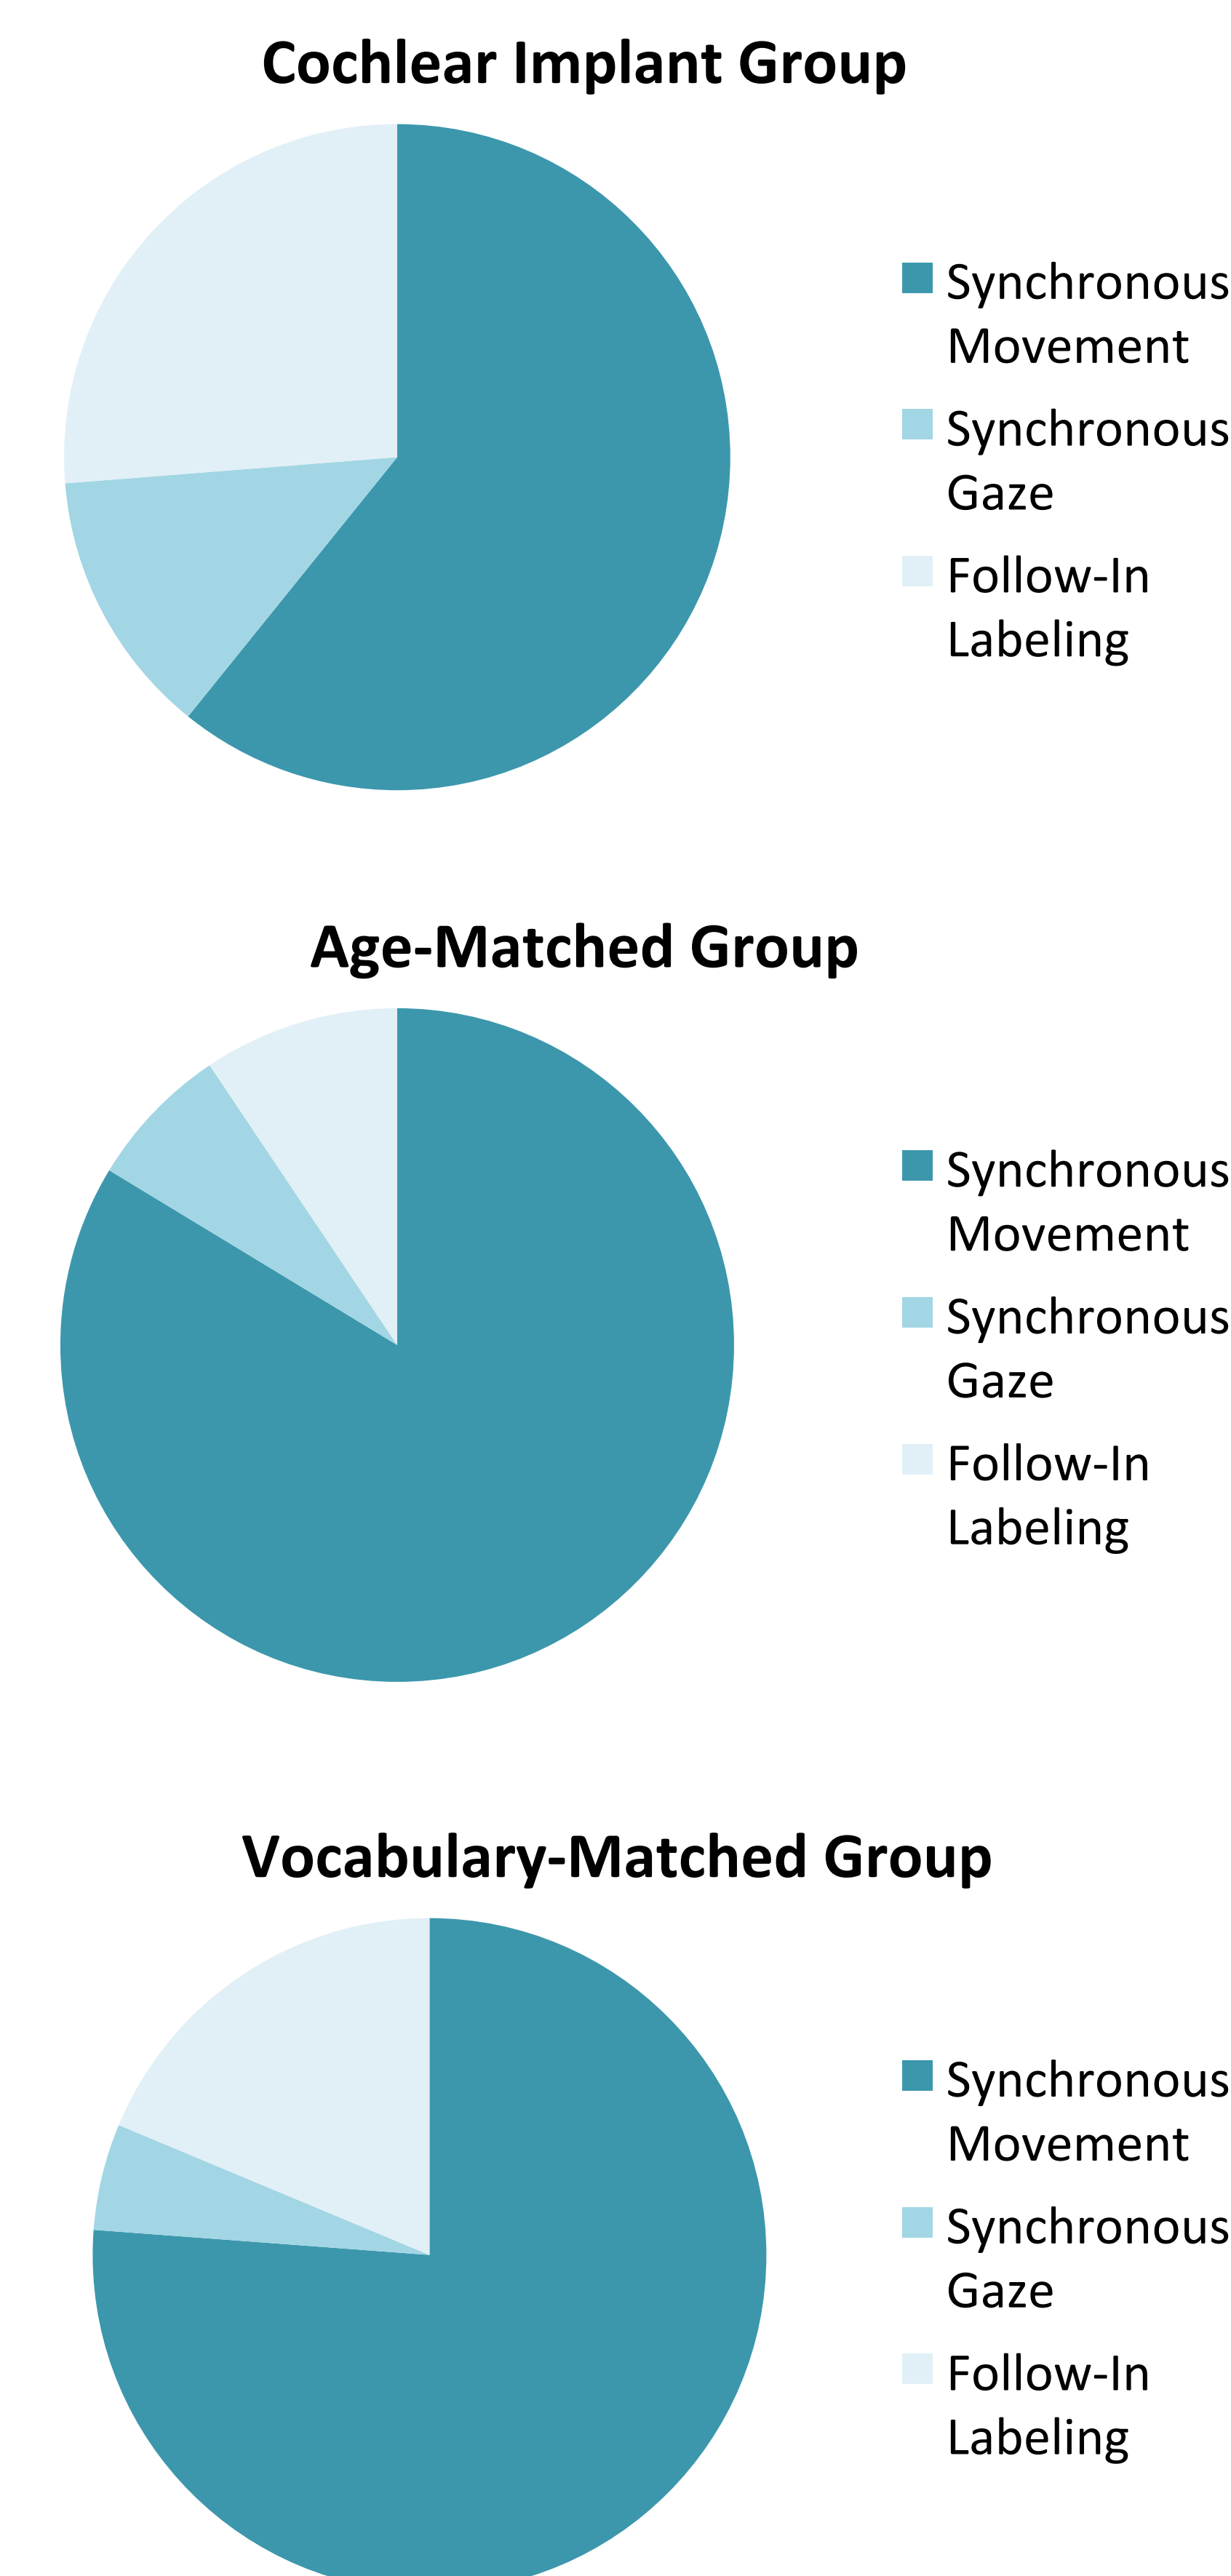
Cochlear Implant Group

Synchronous Movement

Synchronous Gaze

Follow-In Labeling

Age-Matched Group

Synchronous Movement

Synchronous Gaze

Follow-In Labeling

Vocabulary-Matched Group

Synchronous Movement

Synchronous Gaze

Follow-In Labeling